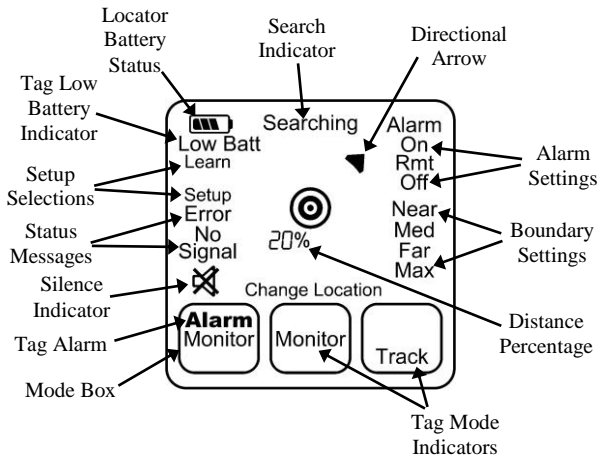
Locator Battery Status

Search Indicator

Directional Arrow

Tag Low Battery Indicator

Searching

Low Batt

Learn

Alarm
On
Rmt
Off

Alarm Settings

Setup Selections

Setup
Error
No
Signal

Near
Med
Far
Max

Boundary Settings

Status Messages

20%

Silence Indicator

Change Location

Tag Alarm

Alarm
Monitor

Monitor

Track

Distance Percentage

Mode Box

Tag Mode Indicators